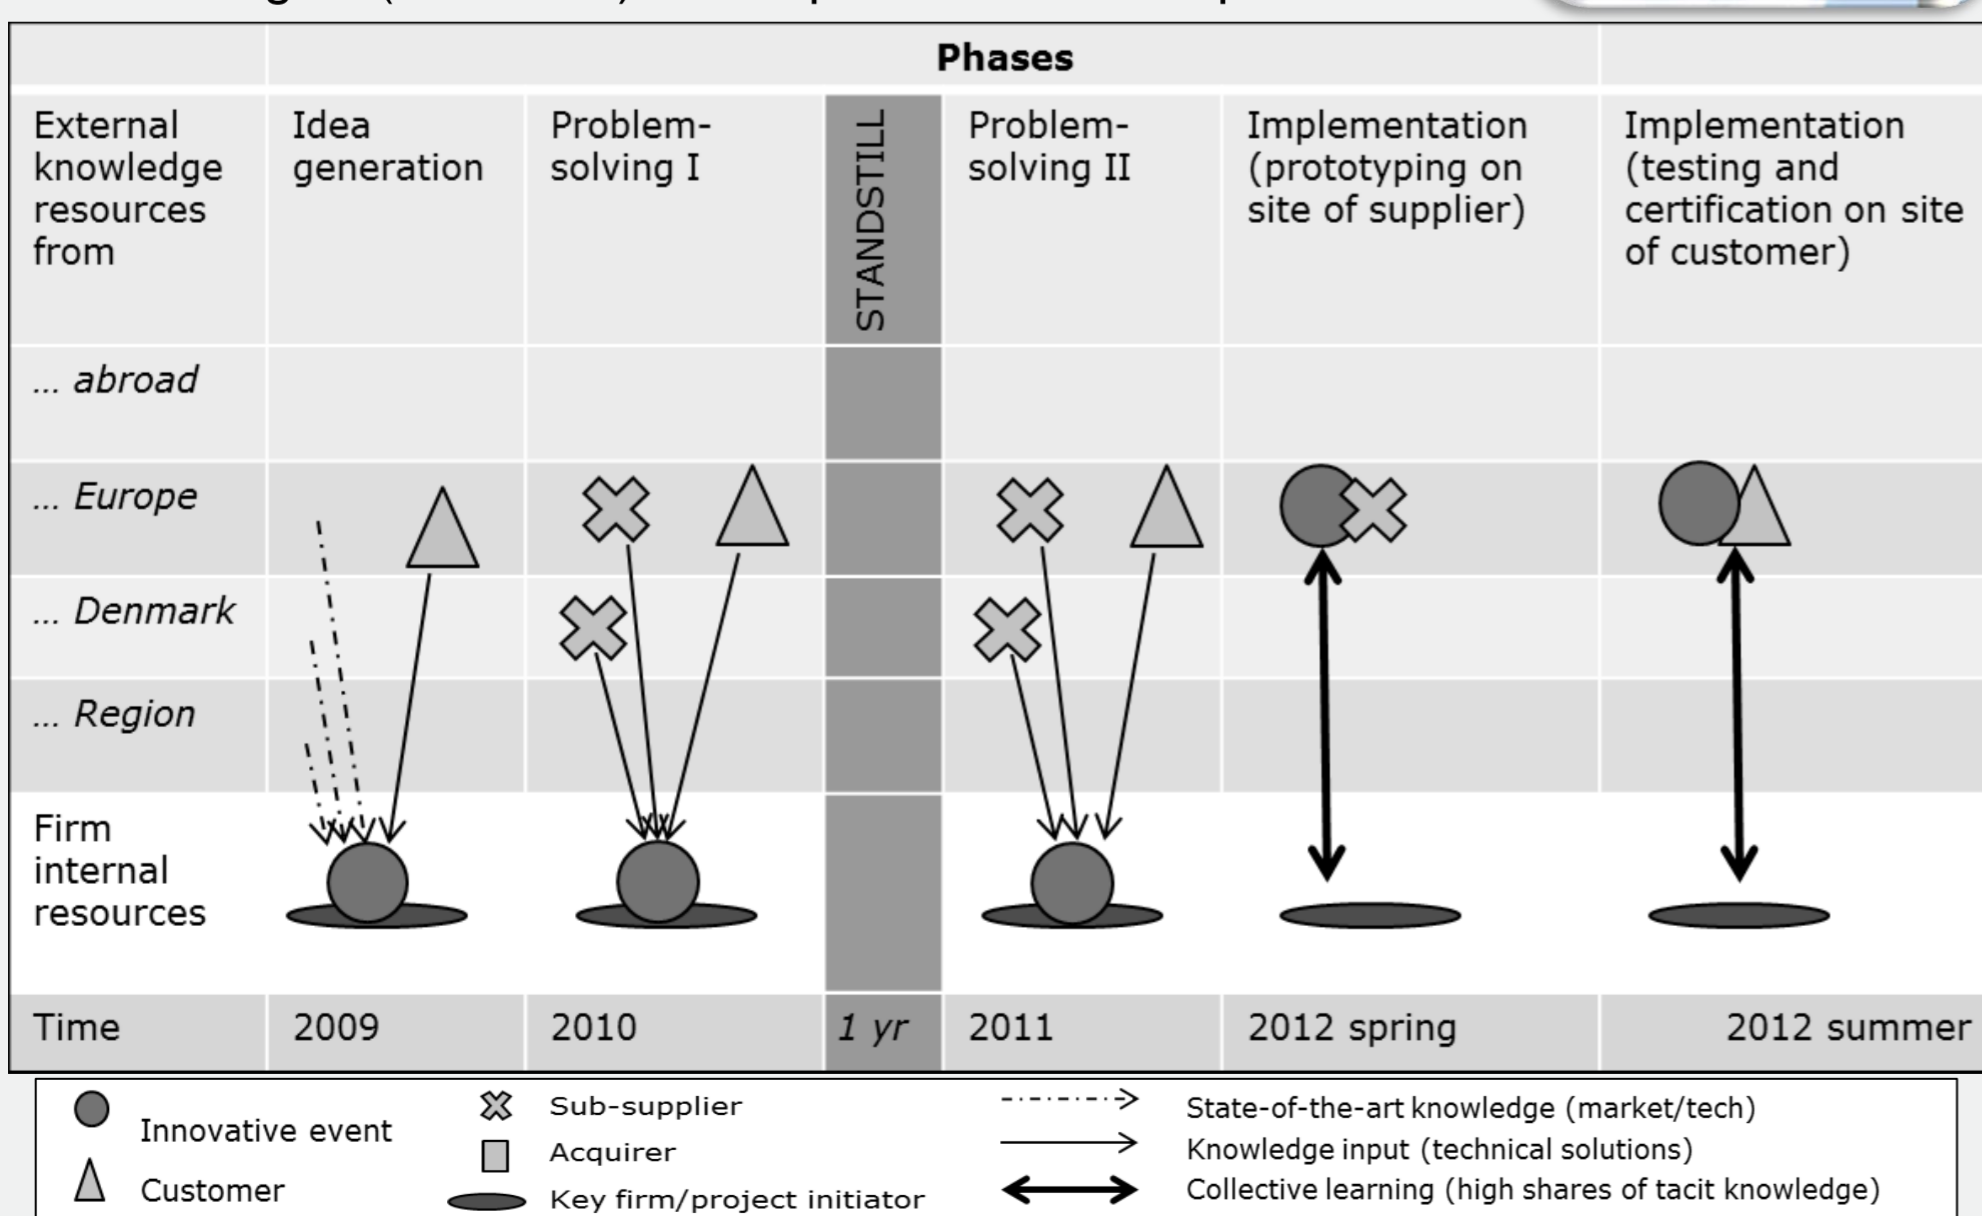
| | Phases | | | | | |
|---|---|---|---|---|---|---|
| External knowledge resources from | Idea generation | Problem-solving I | STANDSTILL | Problem-solving II | Implementation (prototyping on site of supplier) | Implementation (testing and certification on site of customer) |
| ... abroad | | | | | | |
| ... Europe | | | | | | |
| ... Denmark | | | | | | |
| ... Region | | | | | | |
| Firm internal resources | | | | | | |
| Time | 2009 | 2010 | 1 yr | 2011 | 2012 spring | 2012 summer |

Innovative event
Customer
Sub-supplier
Acquirer
Key firm/project initiator
State-of-the-art knowledge (market/tech)
Knowledge input (technical solutions)
Collective learning (high shares of tacit knowledge)